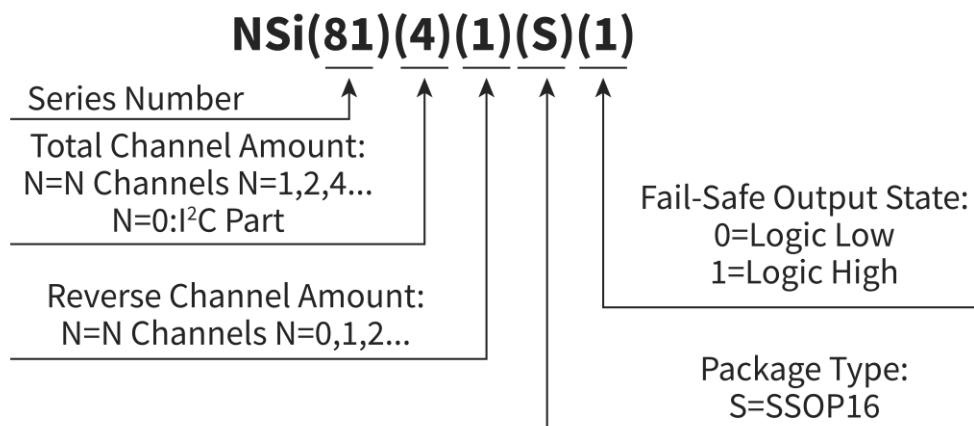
NSi(81)(4)(1)(S)(1)

Series Number

Total Channel Amount:
N=N Channels N=1,2,4...
N=0:I$^2$C Part

Reverse Channel Amount:
N=N Channels N=0,1,2...

Fail-Safe Output State:
0=Logic Low
1=Logic High

Package Type:
S=SSOP16